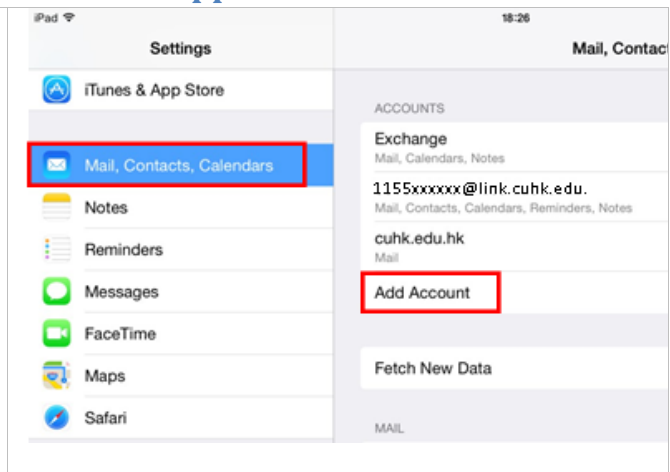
iPad
18:26
Settings
Mail, Contacts
iTunes & App Store
Mail, Contacts, Calendars
Notes
Reminders
Messages
FaceTime
Maps
Safari
ACCOUNTS
Exchange
Mail, Calendars, Notes
1155xxxxxx@link.cuhk.edu.
Mail, Contacts, Calendars, Reminders, Notes
cuhk.edu.hk
Mail
Add Account
Fetch New Data
MAIL